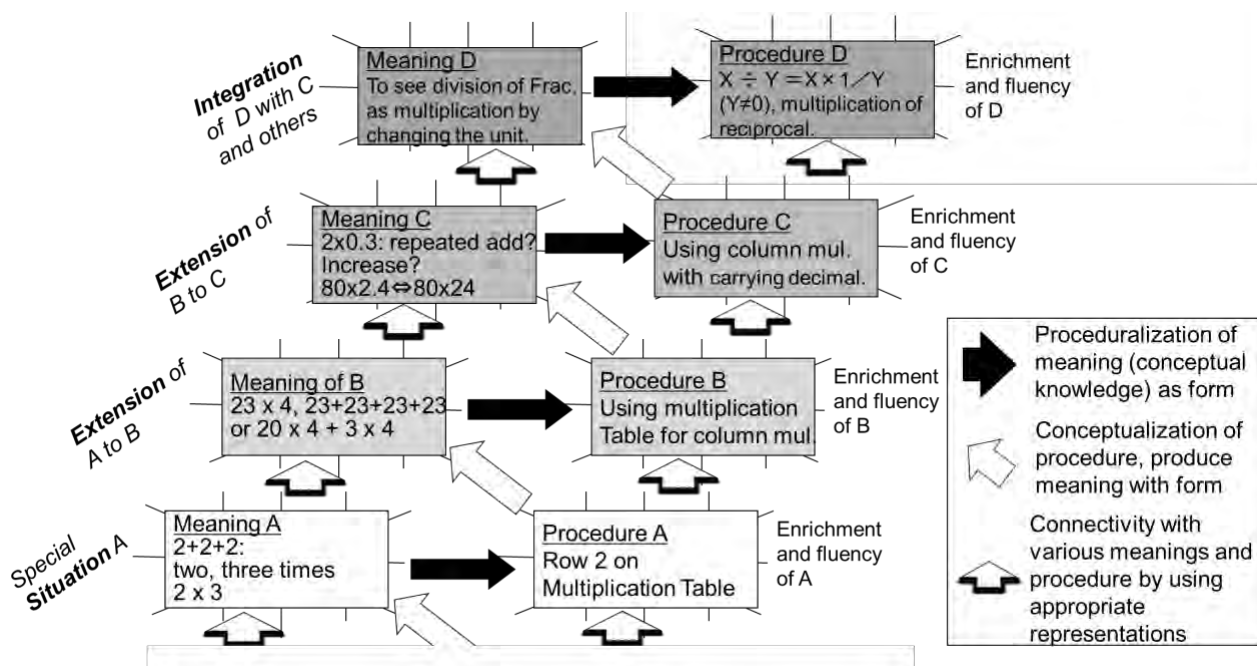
Integration of D with C and others

Meaning D
To see division of Frac. as multiplication by changing the unit.

Procedure D
X ÷ Y = X × 1／Y (Y≠0), multiplication of reciprocal.

Enrichment and fluency of D

Extension of B to C

Meaning C
2x0.3: repeated add? Increase?
80x2.4⇔80x24

Procedure C
Using column mul. with carrying decimal.

Enrichment and fluency of C

Extension of A to B

Meaning of B
23 x 4, 23+23+23+23 or 20 x 4 + 3 x 4

Procedure B
Using multiplication Table for column mul.

Enrichment and fluency of B

Special Situation A

Meaning A
2+2+2:
two, three times
2 x 3

Procedure A
Row 2 on Multiplication Table

Enrichment and fluency of A

Proceduralization of meaning (conceptual knowledge) as form

Conceptualization of procedure, produce meaning with form

Connectivity with various meanings and procedure by using appropriate representations